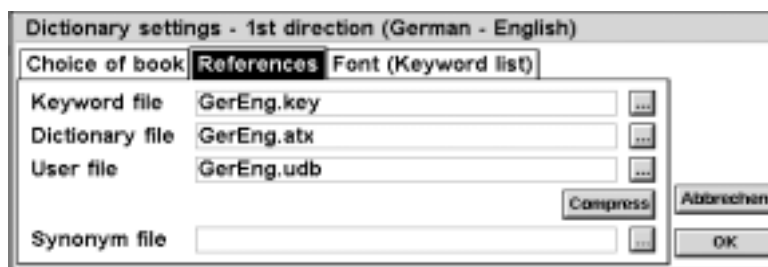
Dictionary settings - 1st direction (German - English)

Choice of book | References | Font (Keyword list)

Keyword file GerEng.key ...

Dictionary file GerEng.atx ...

User file GerEng.udb ...

Compress

Abbrechen

Synonym file ...

OK